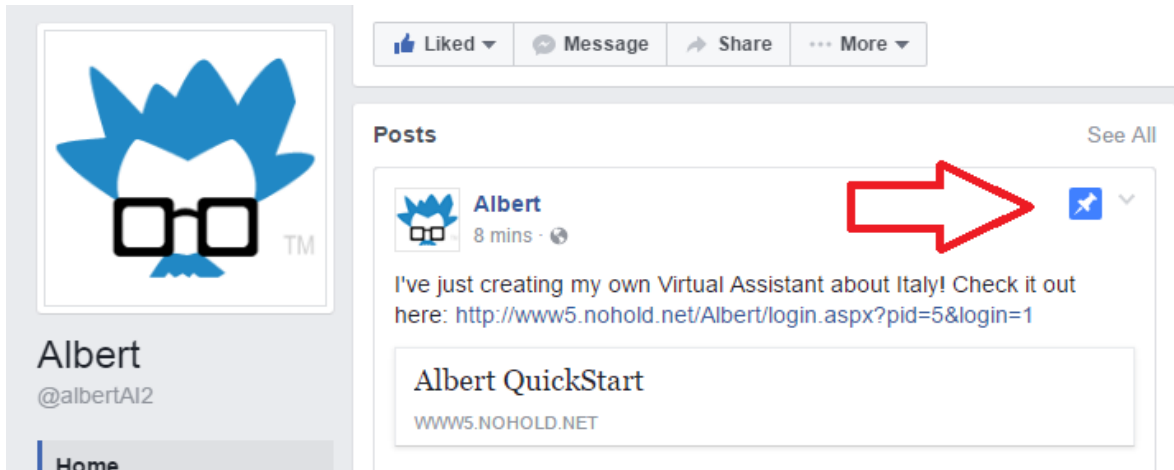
TM

Albert
@albertAI2

Home

Liked ▾ Message Share ··· More ▾

Posts See All

Albert
8 mins ·

I've just creating my own Virtual Assistant about Italy! Check it out here: http://www5.nohold.net/Albert/login.aspx?pid=5&login=1

Albert QuickStart
WWW5.NOHOLD.NET